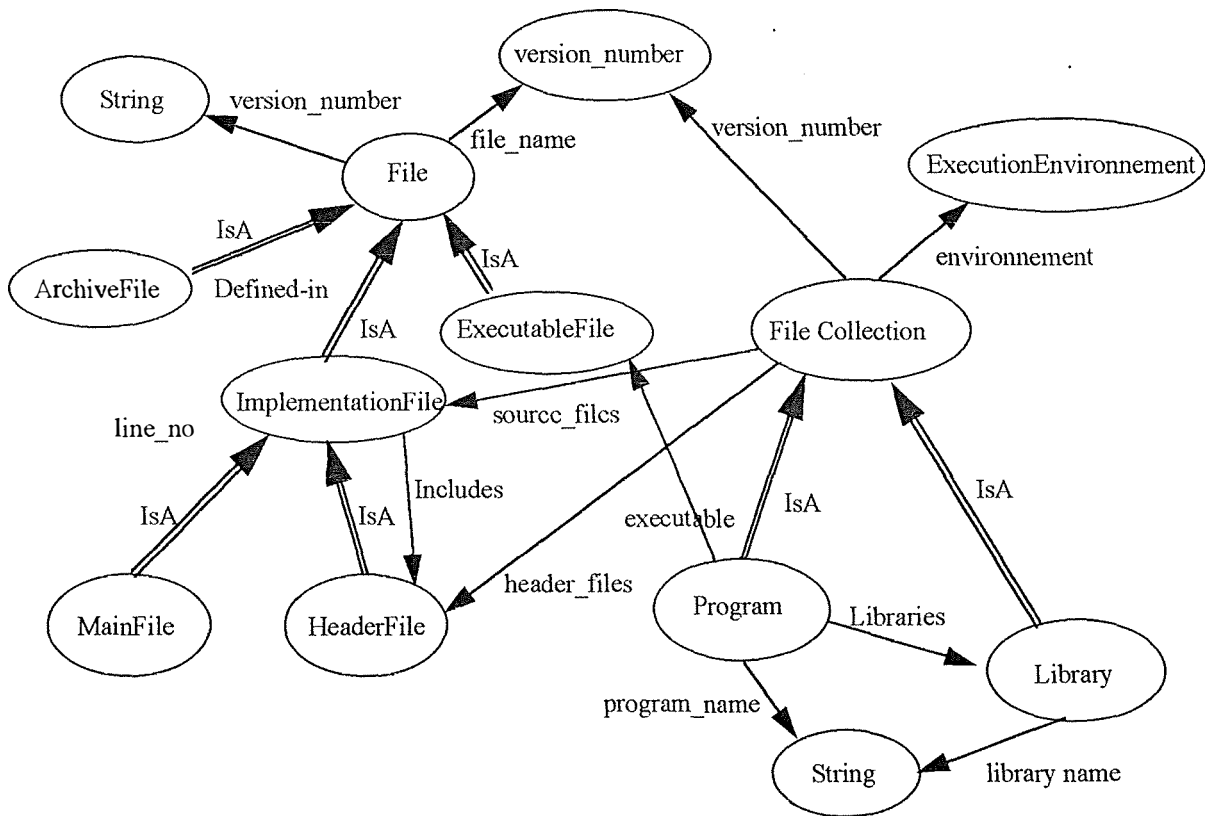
version_number

String

version_number

file_name

File

version_number

ExecutionEnvironnement

IsA

IsA

environnement

ArchiveFile

Defined-in

ExecutableFile

File Collection

IsA

ImplementationFile

sourcc_filcs

line_no

Includes

IsA

IsA

executable

IsA

IsA

header_files

MainFile

HeaderFile

Program

Libraries

Library

program_name

String

library name